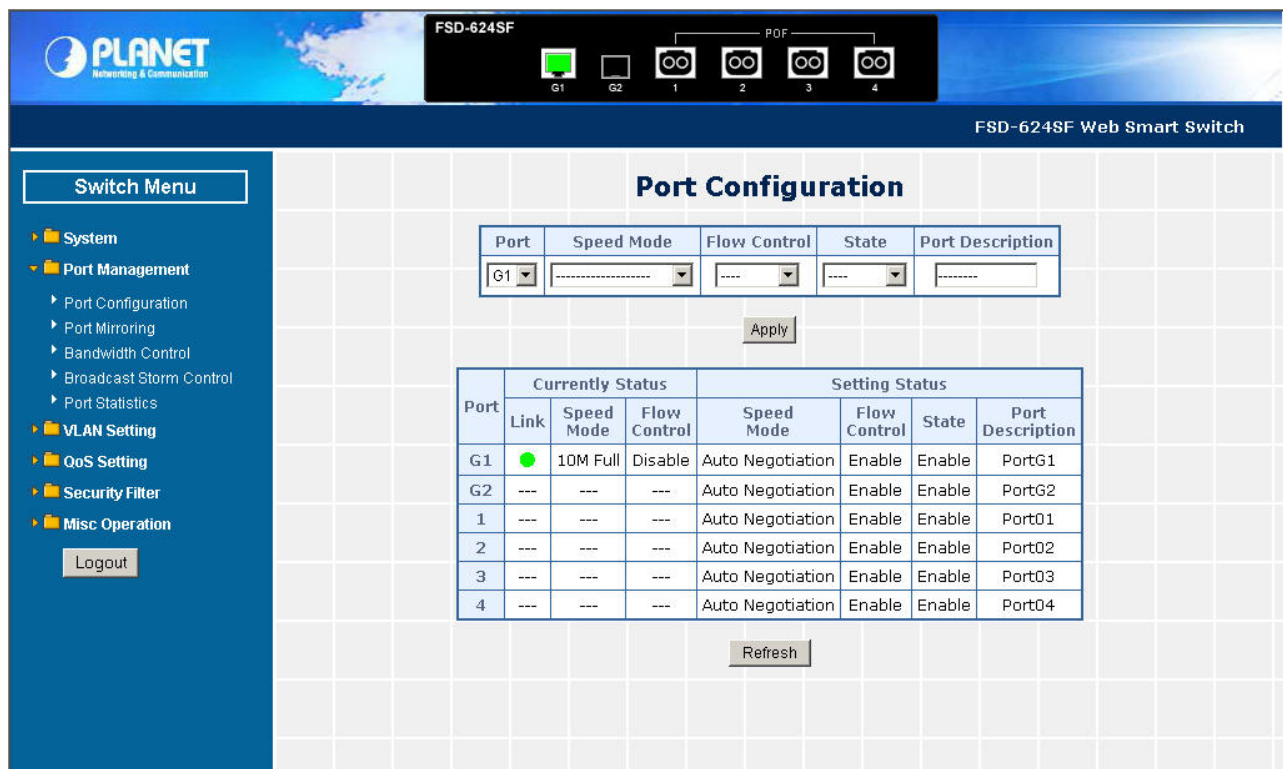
PLANET
Networking & Communication

FSD-624SF
POF
G1 G2 1 2 3 4

FSD-624SF Web Smart Switch

Switch Menu

System
Port Management
Port Configuration
Port Mirroring
Bandwidth Control
Broadcast Storm Control
Port Statistics
VLAN Setting
QoS Setting
Security Filter
Misc Operation

Logout

Port Configuration

| Port | Speed Mode | Flow Control | State | Port Description |
|---|---|---|---|---|
| G1 | ------------------- | ---- | ---- | -------- |

Apply

| Port | Currently Status | | | Setting Status | | | |
|---|---|---|---|---|---|---|---|
| | Link | Speed Mode | Flow Control | Speed Mode | Flow Control | State | Port Description |
| G1 | | 10M Full | Disable | Auto Negotiation | Enable | Enable | PortG1 |
| G2 | --- | --- | --- | Auto Negotiation | Enable | Enable | PortG2 |
| 1 | --- | --- | --- | Auto Negotiation | Enable | Enable | Port01 |
| 2 | --- | --- | --- | Auto Negotiation | Enable | Enable | Port02 |
| 3 | --- | --- | --- | Auto Negotiation | Enable | Enable | Port03 |
| 4 | --- | --- | --- | Auto Negotiation | Enable | Enable | Port04 |

Refresh